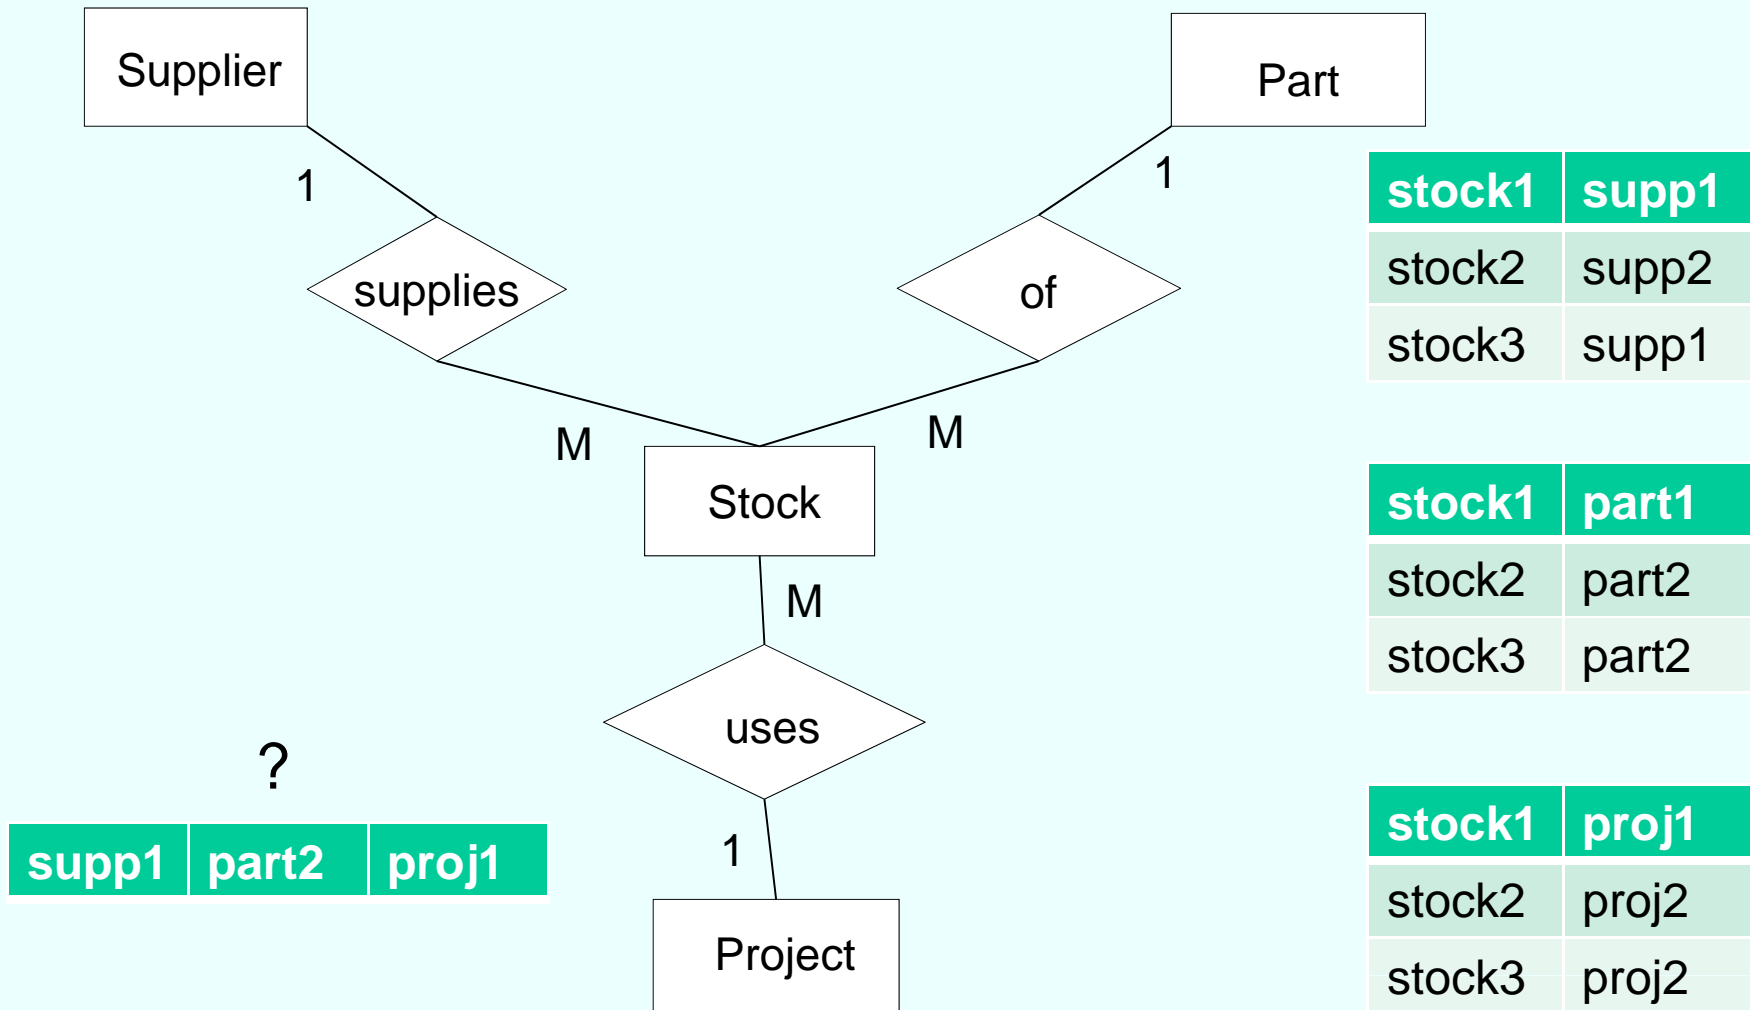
Supplier

Part

1

1

supplies

of

M

M

Stock

M

uses

1

Project

| stock1 | supp1 |
|---|---|
| stock2 | supp2 |
| stock3 | supp1 |

| stock1 | part1 |
|---|---|
| stock2 | part2 |
| stock3 | part2 |

| stock1 | proj1 |
|---|---|
| stock2 | proj2 |
| stock3 | proj2 |

?

| supp1 | part2 | proj1 |
|---|---|---|